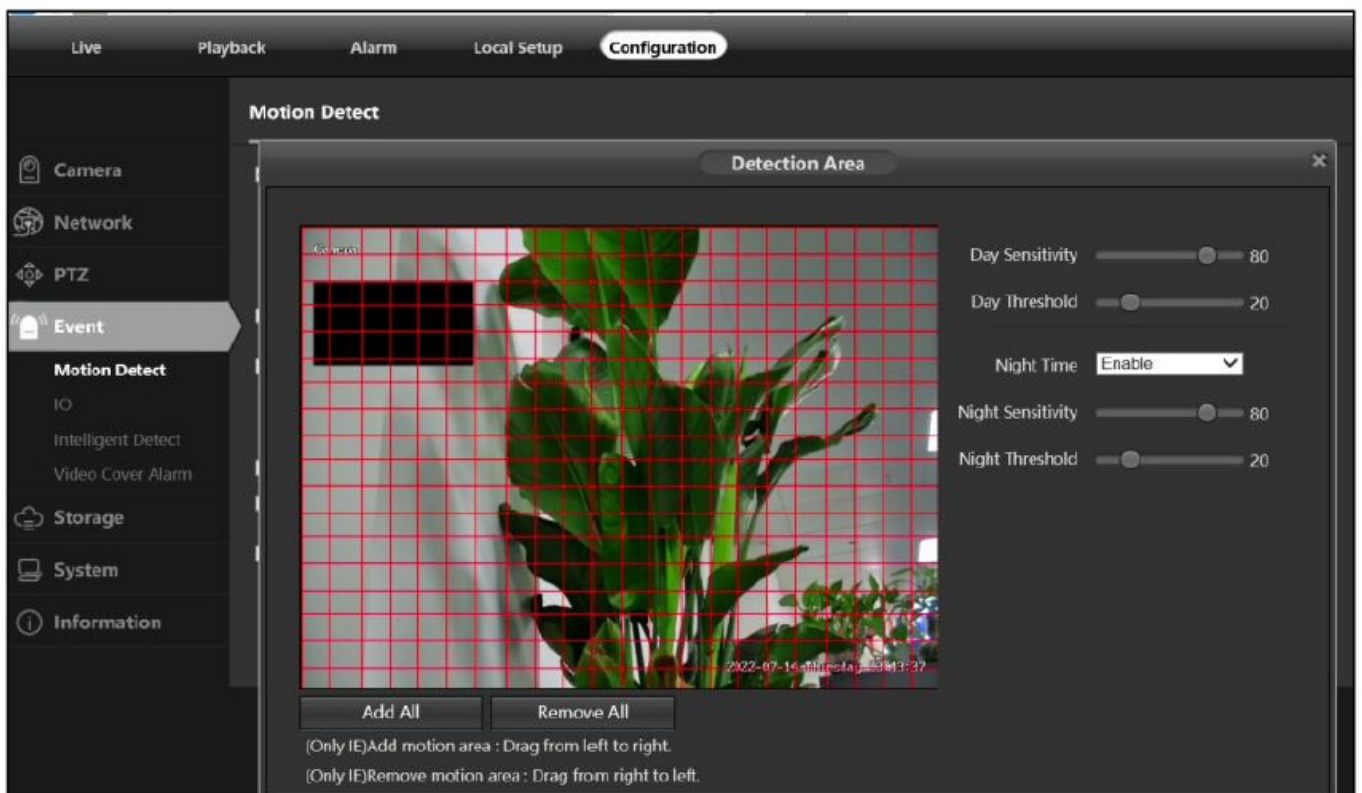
Live Playback Alarm Local Setup Configuration

Motion Detect

Camera
Network
PTZ
Event
Motion Detect
IO
Intelligent Detect
Video Cover Alarm
Storage
System
Information

Detection Area

Camera

2022-07-14 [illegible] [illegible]:13:37

Day Sensitivity 80
Day Threshold 20
Night Time Enable
Night Sensitivity 80
Night Threshold 20

Add All
Remove All

(Only IE)Add motion area : Drag from left to right.
(Only IE)Remove motion area : Drag from right to left.